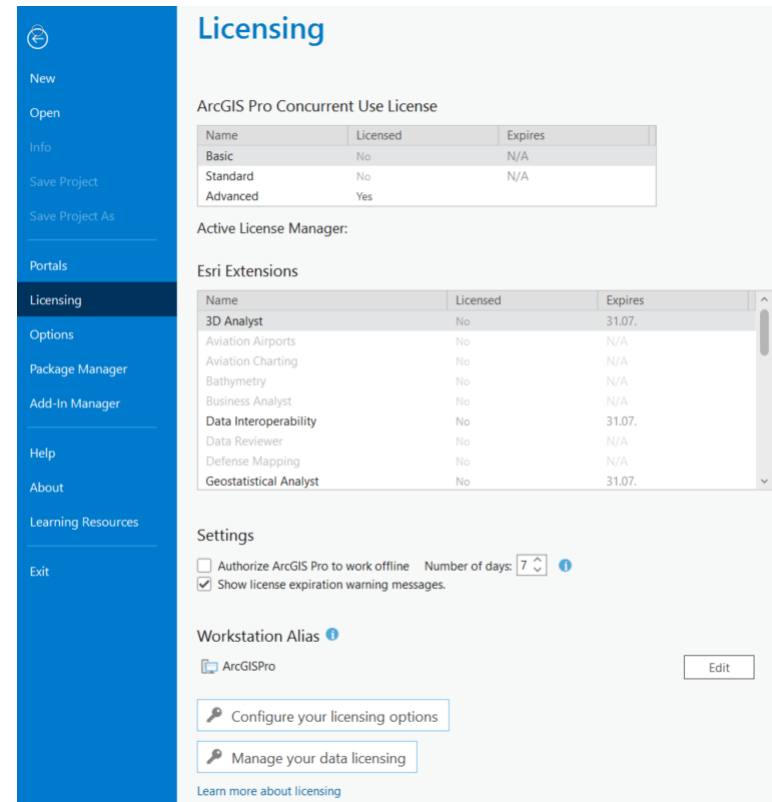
New
Open
Info
Save Project
Save Project As

Portals
Licensing
Options
Package Manager
Add-In Manager

Help
About
Learning Resources

Exit

Licensing

ArcGIS Pro Concurrent Use License

| Name | Licensed | Expires |
|---|---|---|
| Basic | No | N/A |
| Standard | No | N/A |
| Advanced | Yes | |

Active License Manager:

Esri Extensions

| Name | Licensed | Expires |
|---|---|---|
| 3D Analyst | No | 31.07. |
| Aviation Airports | No | N/A |
| Aviation Charting | No | N/A |
| Bathymetry | No | N/A |
| Business Analyst | No | N/A |
| Data Interoperability | No | 31.07. |
| Data Reviewer | No | N/A |
| Defense Mapping | No | N/A |
| Geostatistical Analyst | No | 31.07. |

Settings

Authorize ArcGIS Pro to work offline Number of days: 7
Show license expiration warning messages.

Workstation Alias

ArcGISPro
Edit

Configure your licensing options

Manage your data licensing

Learn more about licensing